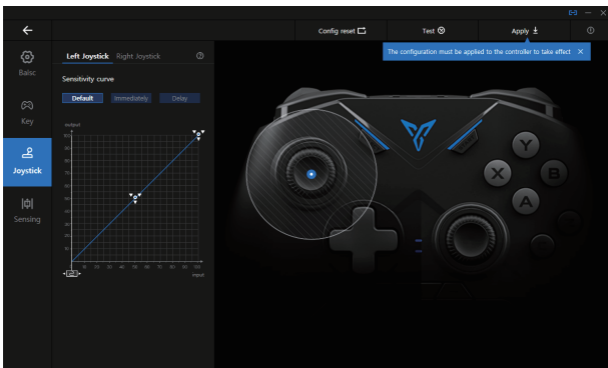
Config reset
Test
Apply
The configuration must be applied to the controller to take effect

Baisc
Key
Joystick
Sensing

Left Joystick Right Joystick
Sensitivity curve
Default
Immediately
Delay

output
input

Y
X
B
A